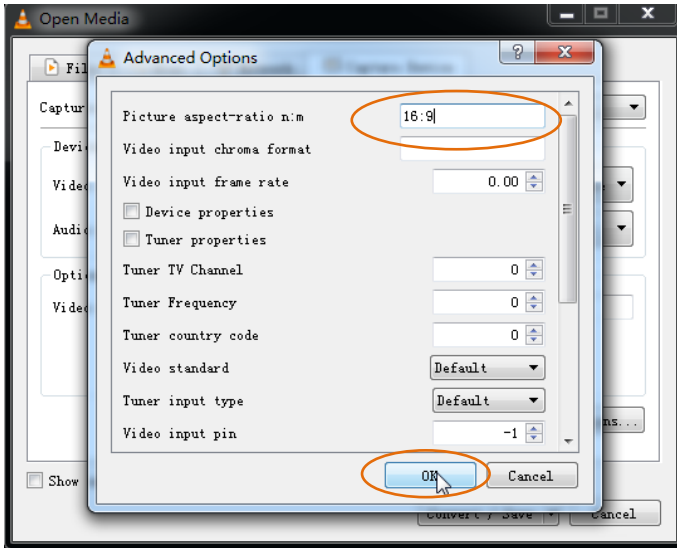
Open Media

Fil

Captur

Devi

Video

Audi

Optio

Video

Show

ons...

Convert / Save

Cancel

Advanced Options

?

X

Picture aspect-ratio n:m

16:9

Video input chroma format

Video input frame rate

0.00

Device properties

Tuner properties

Tuner TV Channel

0

Tuner Frequency

0

Tuner country code

0

Video standard

Default

Tuner input type

Default

Video input pin

-1

OK

Cancel